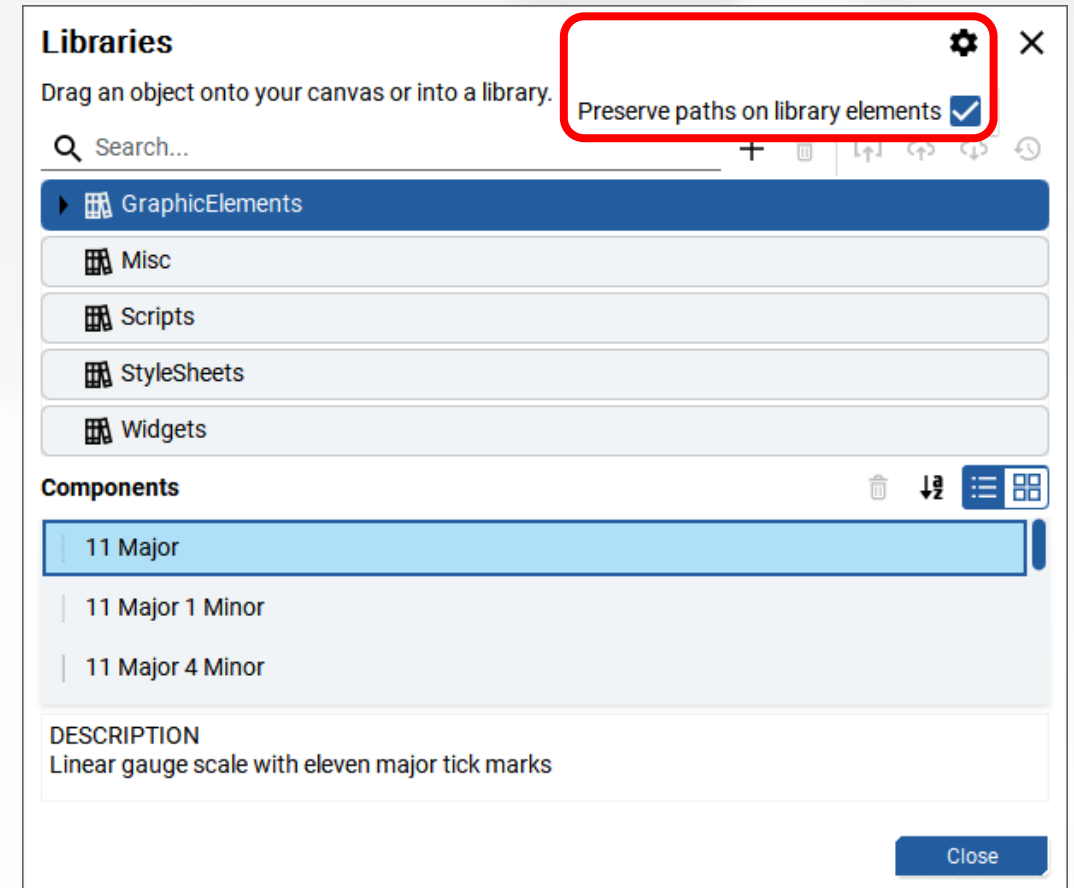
Libraries

Drag an object onto your canvas or into a library.

Preserve paths on library elements

Search...

GraphicElements

Misc

Scripts

StyleSheets

Widgets

Components

11 Major

11 Major 1 Minor

11 Major 4 Minor

DESCRIPTION
Linear gauge scale with eleven major tick marks

Close